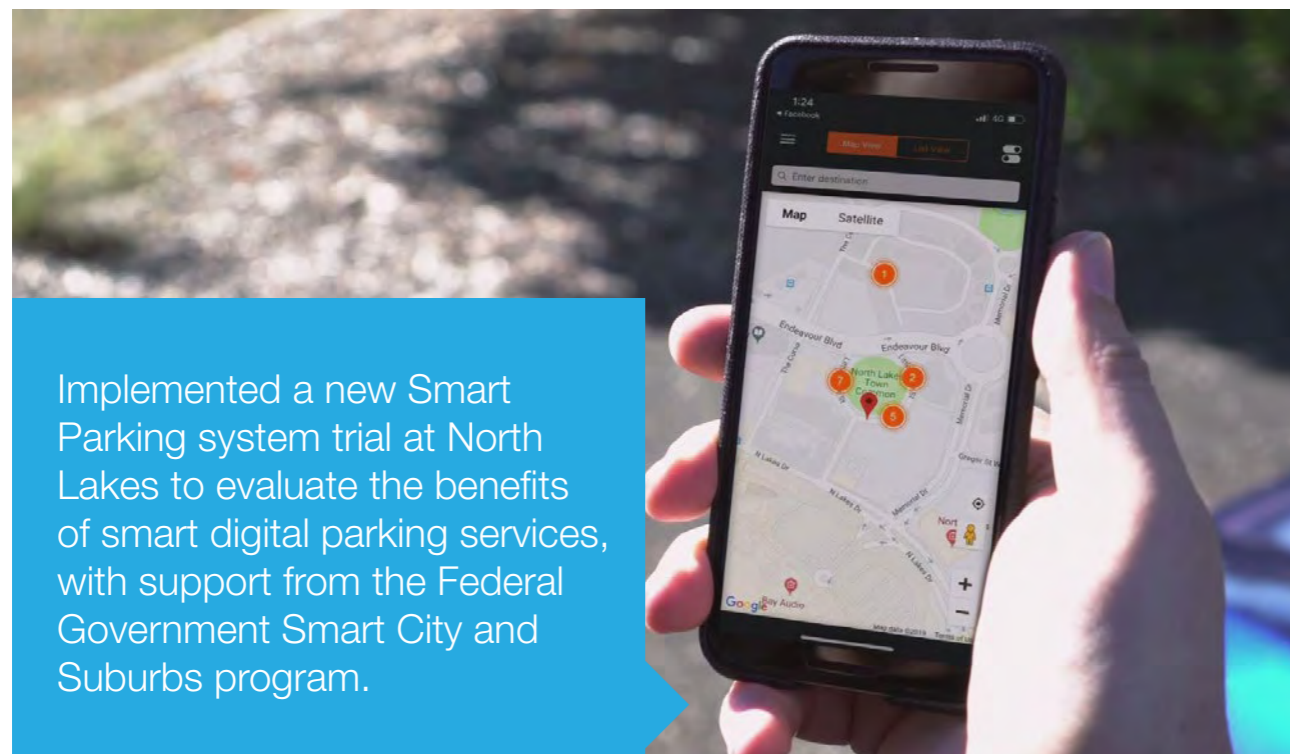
Implemented a new Smart Parking system trial at North Lakes to evaluate the benefits of smart digital parking services, with support from the Federal Government Smart City and Suburbs program.

1:24
◂ Facebook
4G
Map View
List View
Enter destination
Map
Satellite
1
Endeavour Blvd
Endeavour Blvd
7
North Lakes Town Centre
2
5
The Corso
Memorial Dr
N Lakes Dr
N Lakes Dr
Memorial Dr
Gregor St
Nort
Bay Audio
Google
+
−
Map data ©2018
Terms of Use